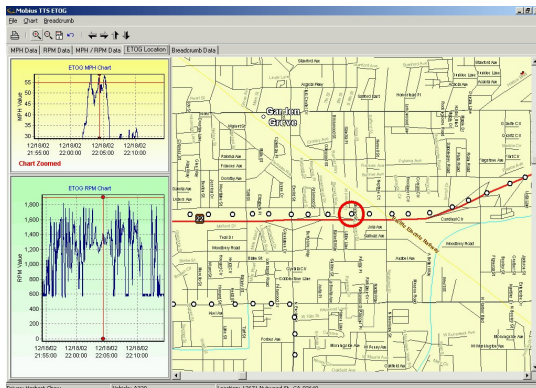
Mobius TTS ETOG

File Chart Breadcrumb

MPH Data | RPM Data | MPH / RPM Data | ETOG Location | Breadcrumb Data

ETOG MPH Chart

MPH Value

55
50
45
40
35
30

12/18/02 21:55:00
12/18/02 22:00:00
12/18/02 22:05:00
12/18/02 22:10:00

Chart Zoomed

ETOG RPM Chart

RPM Value

1,800
1,600
1,400
1,200
1,000
800
600
400
200
0

12/18/02 21:55:00
12/18/02 22:00:00
12/18/02 22:05:00
12/18/02 22:10:00

Garden Grove

22